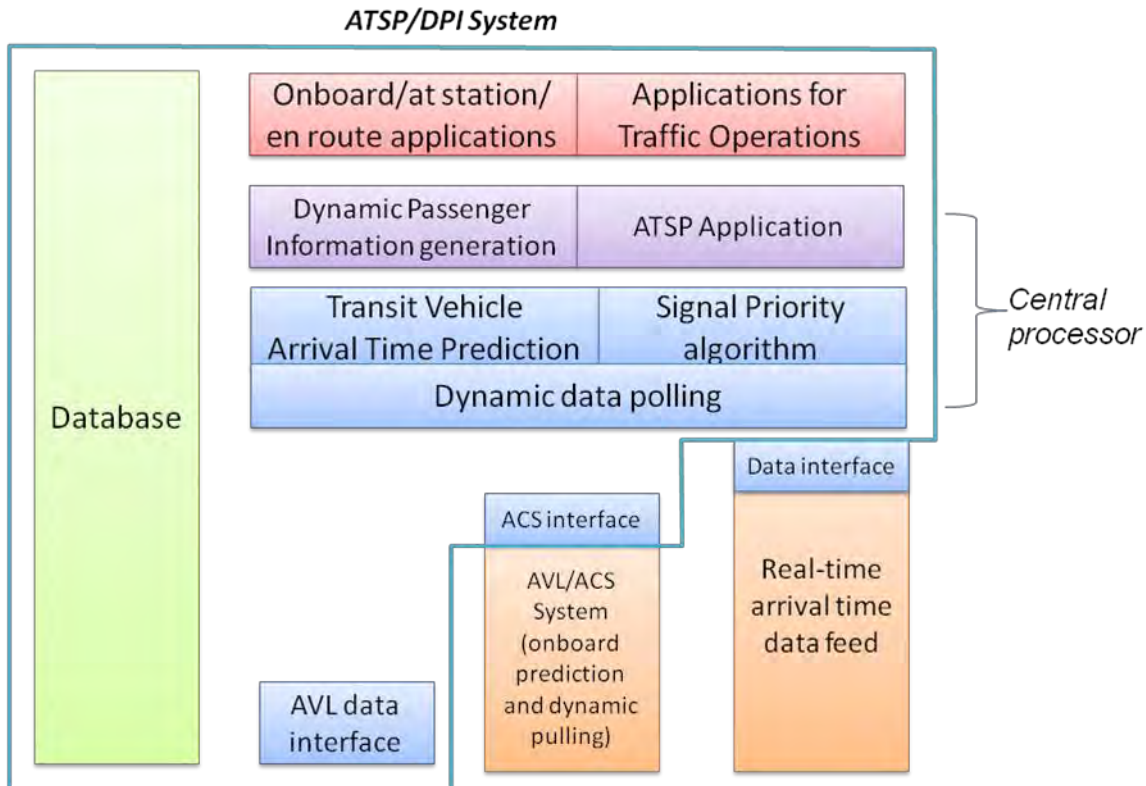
ATSP/DPI System

Database

Onboard/at station/ en route applications

Applications for Traffic Operations

Dynamic Passenger Information generation

ATSP Application

Transit Vehicle Arrival Time Prediction

Signal Priority algorithm

Dynamic data polling

Central processor

Data interface

ACS interface

AVL/ACS System (onboard prediction and dynamic pulling)

Real-time arrival time data feed

AVL data interface